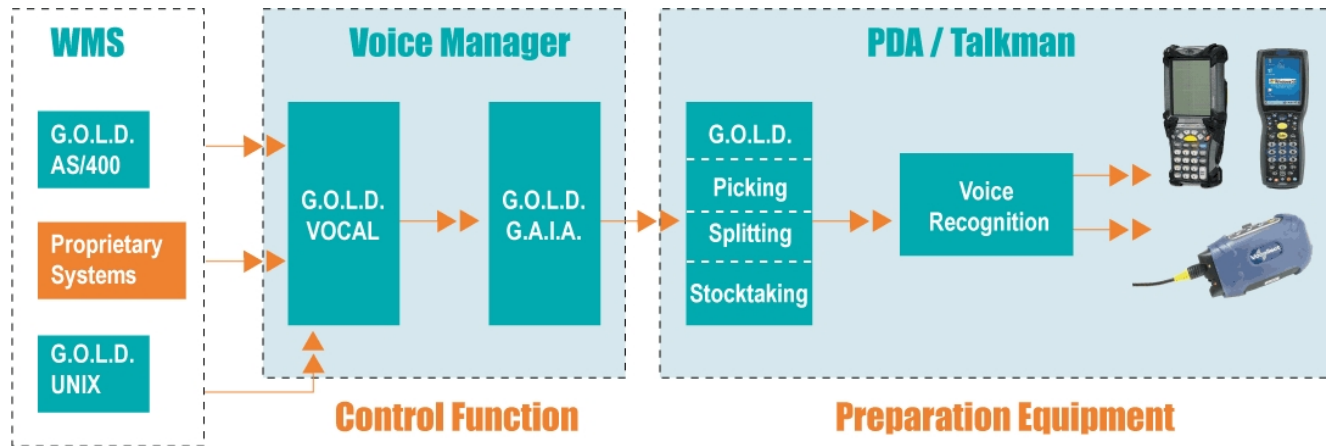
WMS

G.O.L.D. AS/400

Proprietary Systems

G.O.L.D. UNIX

Voice Manager

G.O.L.D. VOCAL

G.O.L.D. G.A.I.A.

Control Function

PDA / Talkman

G.O.L.D.

Picking

Splitting

Stocktaking

Voice Recognition

Preparation Equipment